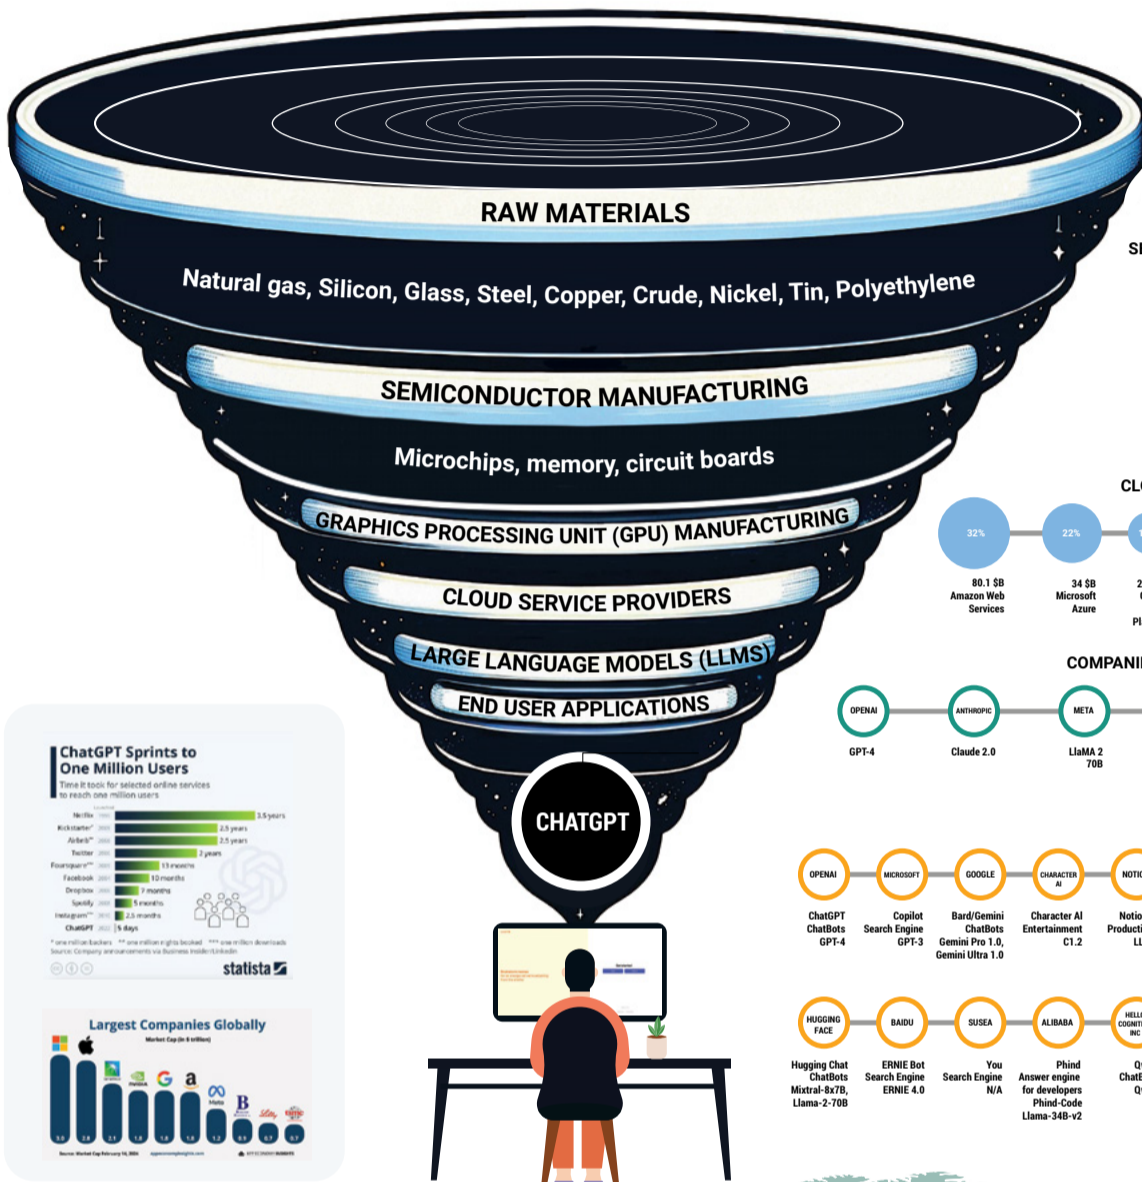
RAW MATERIALS

Natural gas, Silicon, Glass, Steel, Copper, Crude, Nickel, Tin, Polyethylene

SEMICONDUCTOR MANUFACTURING

Microchips, memory, circuit boards

GRAPHICS PROCESSING UNIT (GPU) MANUFACTURING

CLOUD SERVICE PROVIDERS

LARGE LANGUAGE MODELS (LLMS)

END USER APPLICATIONS

CHATGPT

SE

CL

32%
80.1 $B Amazon Web Services

22%
34 $B Microsoft Azure

COMPANI

OPENAI
GPT-4

ANTHROPIC
Claude 2.0

META
LlaMA 2 70B

OPENAI
ChatGPT ChatBots GPT-4

MICROSOFT
Copilot Search Engine GPT-3

GOOGLE
Bard/Gemini ChatBots Gemini Pro 1.0, Gemini Ultra 1.0

CHARACTER AI
Character AI Entertainment C1.2

NOTIO
Notio Producti LL

HUGGING FACE
Hugging Chat ChatBots Mixtral-8x7B, Llama-2-70B

BAIDU
ERNIE Bot Search Engine ERNIE 4.0

SUSEA
You Search Engine N/A

ALIBABA
Phind Answer engine for developers Phind-Code Llama-34B-v2

ChatGPT Sprints to One Million Users
Time it took for selected online services to reach one million users

Netflix 3.5 years
Kickstarter* 2.5 years
Airbnb** 2.5 years
Twitter 2 years
Foursquare*** 13 months
Facebook 10 months
Dropbox 7 months
Spotify 5 months
Instagram*** 2.5 months
ChatGPT 5 days

statista

Largest Companies Globally
Market Cap (in $ trillion)